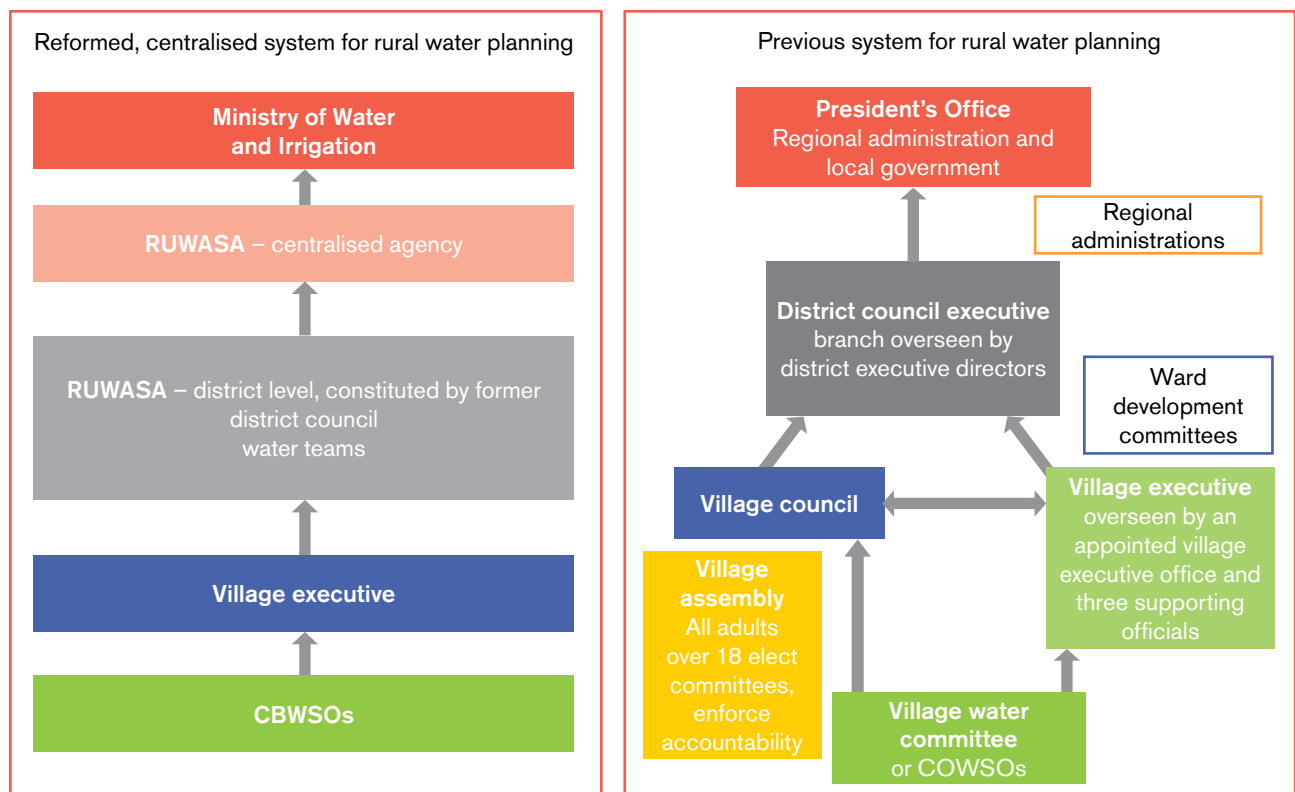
Reformed, centralised system for rural water planning

Ministry of Water and Irrigation

RUWASA – centralised agency

RUWASA – district level, constituted by former district council water teams

Village executive

CBWSOs

Previous system for rural water planning

President's Office
Regional administration and local government

Regional administrations

District council executive
branch overseen by district executive directors

Ward development committees

Village council

Village executive
overseen by an appointed village executive office and three supporting officials

Village assembly
All adults over 18 elect committees, enforce accountability

Village water committee
or COWSOs